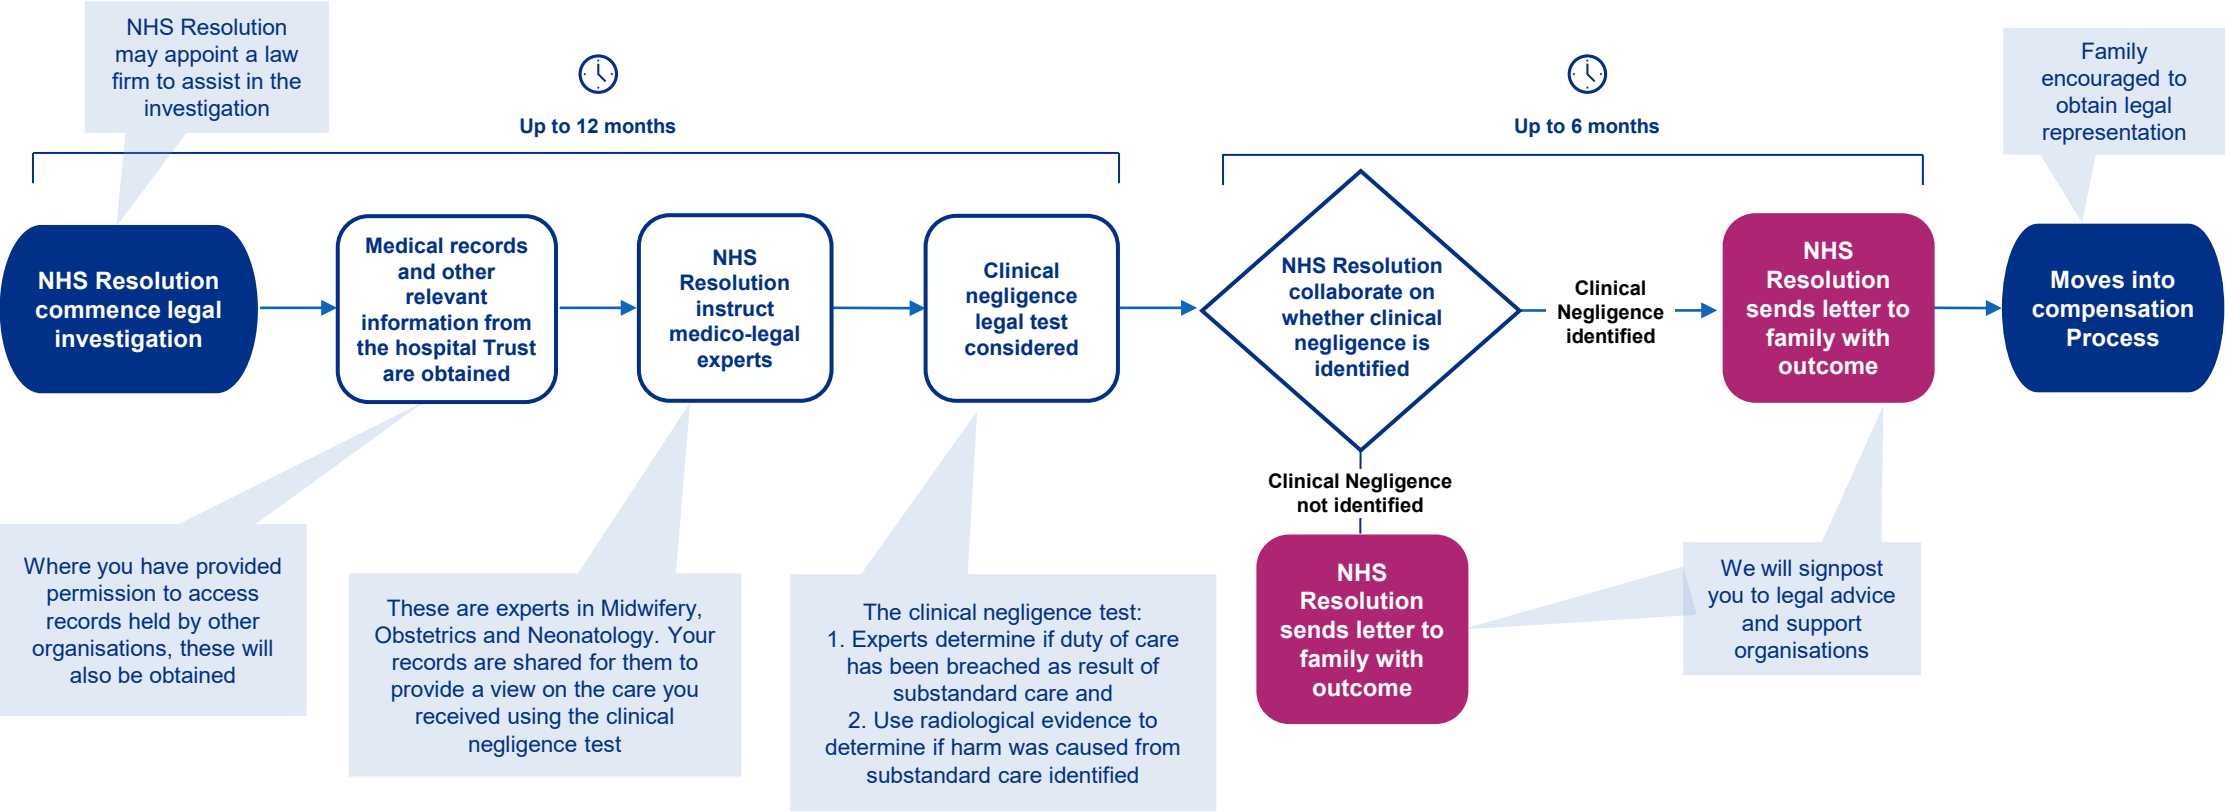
NHS Resolution may appoint a law firm to assist in the investigation

Up to 12 months

Up to 6 months

Family encouraged to obtain legal representation

NHS Resolution commence legal investigation

Medical records and other relevant information from the hospital Trust are obtained

NHS Resolution instruct medico-legal experts

Clinical negligence legal test considered

NHS Resolution collaborate on whether clinical negligence is identified

Clinical Negligence identified

NHS Resolution sends letter to family with outcome

Moves into compensation Process

Clinical Negligence not identified

NHS Resolution sends letter to family with outcome

Where you have provided permission to access records held by other organisations, these will also be obtained

These are experts in Midwifery, Obstetrics and Neonatology. Your records are shared for them to provide a view on the care you received using the clinical negligence test

The clinical negligence test:
1. Experts determine if duty of care has been breached as result of substandard care and
2. Use radiological evidence to determine if harm was caused from substandard care identified

We will signpost you to legal advice and support organisations